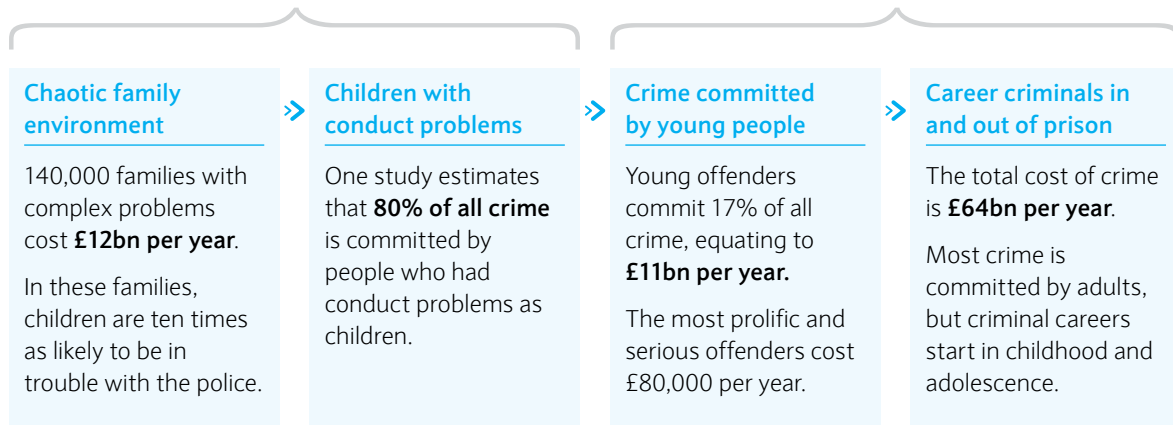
Chaotic family environment

140,000 families with complex problems cost **£12bn per year**.

In these families, children are ten times as likely to be in trouble with the police.

Children with conduct problems

One study estimates that **80% of all crime** is committed by people who had conduct problems as children.

Crime committed by young people

Young offenders commit 17% of all crime, equating to **£11bn per year.**

The most prolific and serious offenders cost £80,000 per year.

Career criminals in and out of prison

The total cost of crime is **£64bn per year**.

Most crime is committed by adults, but criminal careers start in childhood and adolescence.